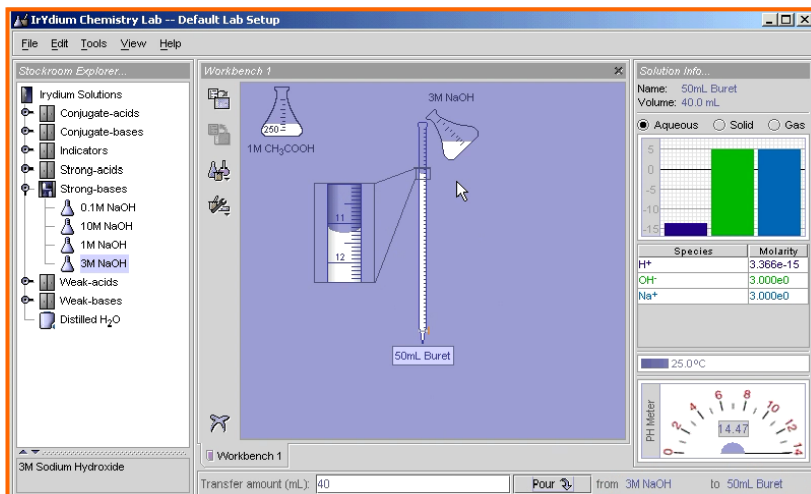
IrYdium Chemistry Lab -- Default Lab Setup

File Edit Tools View Help

Stockroom Explorer...

Irydium Solutions
Conjugate-acids
Conjugate-bases
Indicators
Strong-acids
Strong-bases
0.1M NaOH
10M NaOH
1M NaOH
3M NaOH
Weak-acids
Weak-bases
Distilled $H_2O$

3M Sodium Hydroxide

Workbench 1

250
1M $CH_3COOH$

3M NaOH

11
12

50mL Buret

Workbench 1

Solution Info...

Name: 50mL Buret
Volume: 40.0 mL

Aqueous Solid Gas

5
0
-5
-10
-15

| Species | Molarity |
|---|---|
| H+ | 3.366e-15 |
| OH- | 3.000e0 |
| Na+ | 3.000e0 |

25.0°C

PH Meter
0 2 4 6 8 10 12 14
14.47

Transfer amount (mL): 40 Pour from 3M NaOH to 50mL Buret